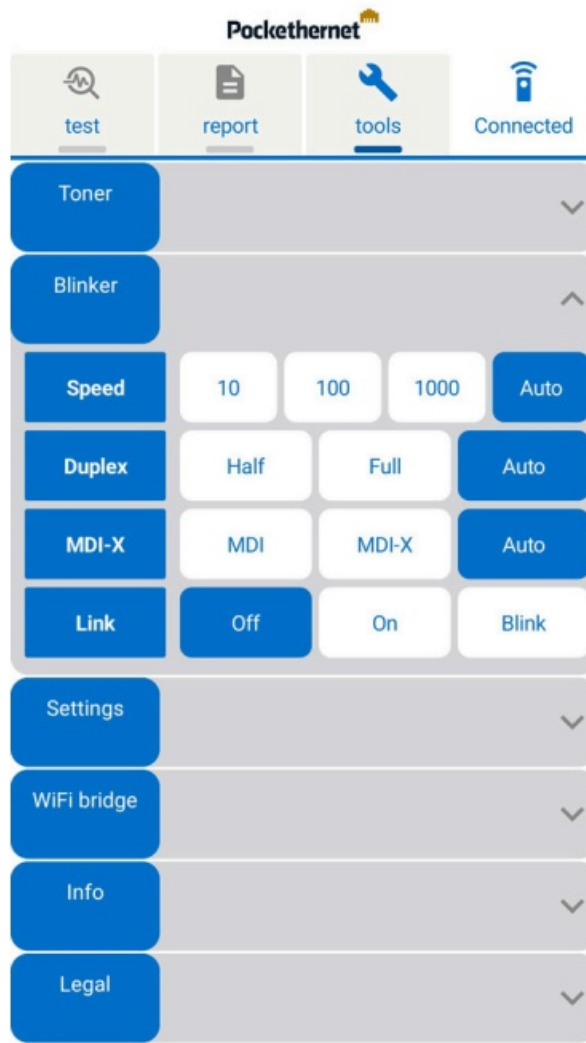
Pockethernet

test | report | tools | Connected

Toner

Blinker

| Speed | 10 | 100 | 1000 | Auto |
|---|---|---|---|---|
| Duplex | Half | Full | Auto | |
| MDI-X | MDI | MDI-X | Auto | |
| Link | Off | On | Blink | |

Settings

WiFi bridge

Info

Legal